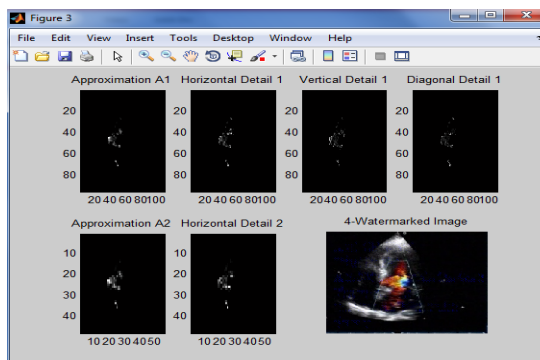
Figure 3

File Edit View Insert Tools Desktop Window Help

Approximation A1

20
40
60
80

20 40 60 80100

Horizontal Detail 1

20
40
60
80

20 40 60 80100

Vertical Detail 1

20
40
60
80

20 40 60 80100

Diagonal Detail 1

20
40
60
80

20 40 60 80100

Approximation A2

10
20
30
40

10 20 30 40 50

Horizontal Detail 2

10
20
30
40

10 20 30 40 50

4-Watermarked Image